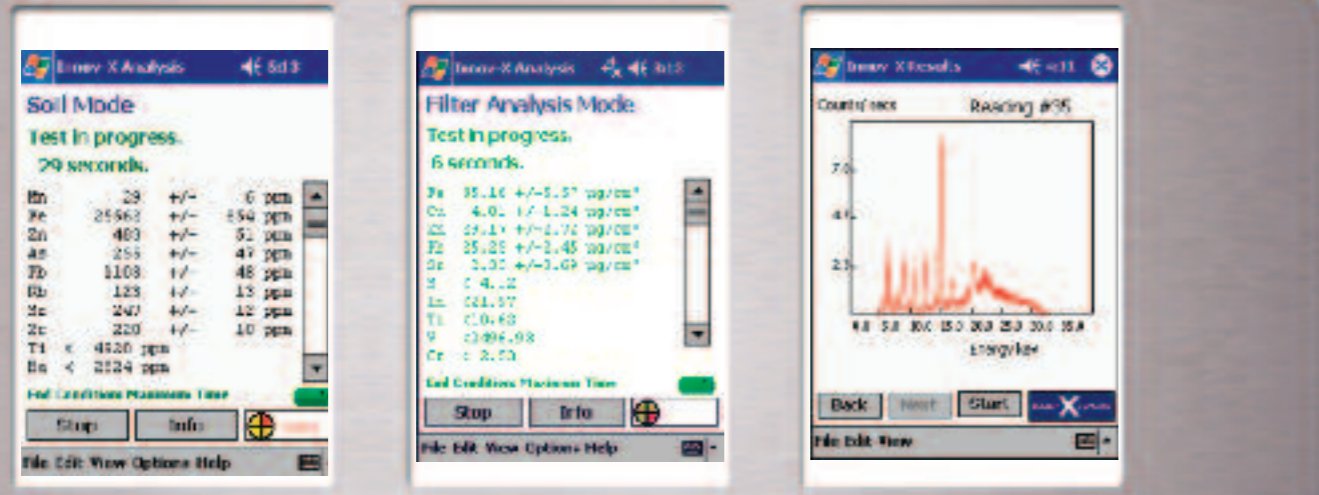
Innov-X Analysis 5:13

Soil Mode

Test in progress.

29 seconds.

| Mn | 29 | +/- | 6 | ppm |
|---|---|---|---|---|
| Fe | 25563 | +/- | 554 | ppm |
| Zn | 403 | +/- | 51 | ppm |
| As | 255 | +/- | 47 | ppm |
| Pb | 1108 | +/- | 48 | ppm |
| Rb | 123 | +/- | 13 | ppm |
| Sr | 247 | +/- | 12 | ppm |
| Zr | 220 | +/- | 10 | ppm |

Ti < 4520 ppm

Ba < 2124 ppm

End Conditions Maximum Time

Stop Info

File Edit View Options Help

Innov-X Analysis 5:13

Filter Analysis Mode

Test in progress.

6 seconds.

Fe 35.16 +/-5.57 µg/cm²

Cu 4.01 +/-1.24 µg/cm²

Zn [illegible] +/-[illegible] µg/cm²

Pb 35.29 +/-2.45 µg/cm²

Sr 3.00 +/-0.69 µg/cm²

S < 4..2

Ca <21.57

Ti <10.63

V <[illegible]6.93

Cr < 2.50

End Conditions Maximum Time

Stop Info

File Edit View Options Help

Innov-X Results 5:11

Counts/ sec Reading #35

7.0

4.5

2.5

0.0 5.0 10.0 15.0 20.0 25.0 30.0 35.0

Energy kev

Back Next Start

File Edit View